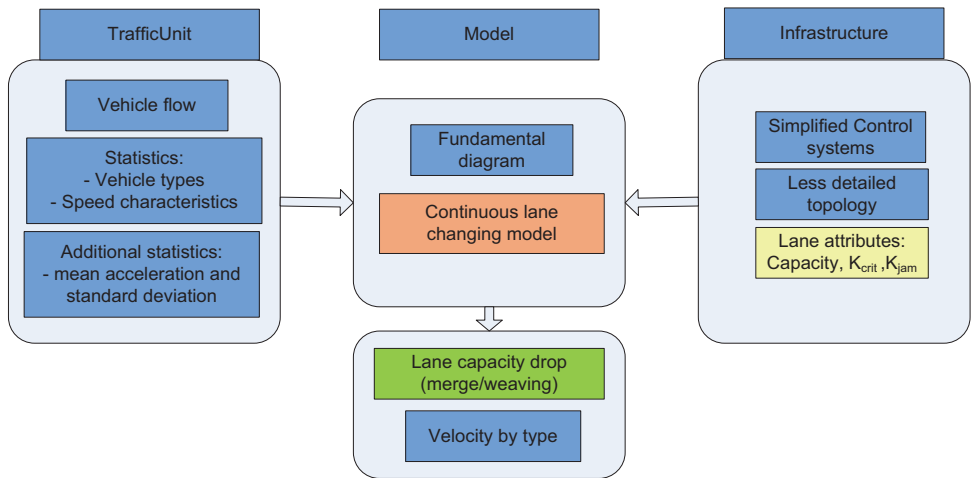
TrafficUnit

Vehicle flow

Statistics:
- Vehicle types
- Speed characteristics

Additional statistics:
- mean acceleration and standard deviation

Model

Fundamental diagram

Continuous lane changing model

Lane capacity drop (merge/weaving)

Velocity by type

Infrastructure

Simplified Control systems

Less detailed topology

Lane attributes: Capacity, $K_{crit}$ ,$K_{jam}$